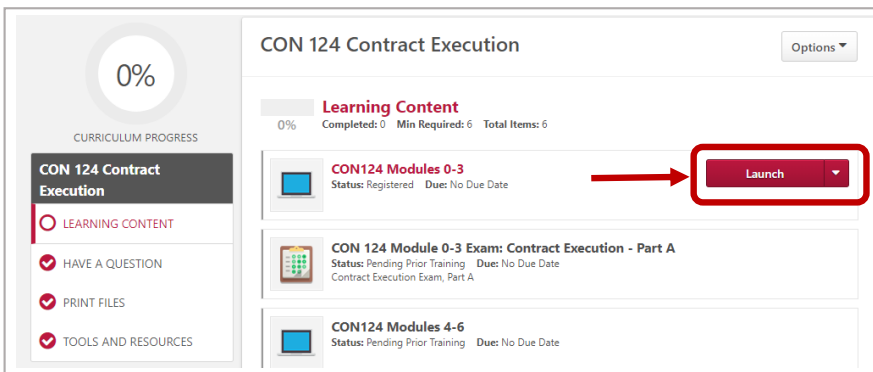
0%

CURRICULUM PROGRESS

CON 124 Contract Execution

LEARNING CONTENT

HAVE A QUESTION

PRINT FILES

TOOLS AND RESOURCES

CON 124 Contract Execution

Options

0%

Learning Content

Completed: 0 Min Required: 6 Total Items: 6

CON124 Modules 0-3

Status: Registered Due: No Due Date

Launch

CON 124 Module 0-3 Exam: Contract Execution - Part A

Status: Pending Prior Training Due: No Due Date

Contract Execution Exam, Part A

CON124 Modules 4-6

Status: Pending Prior Training Due: No Due Date